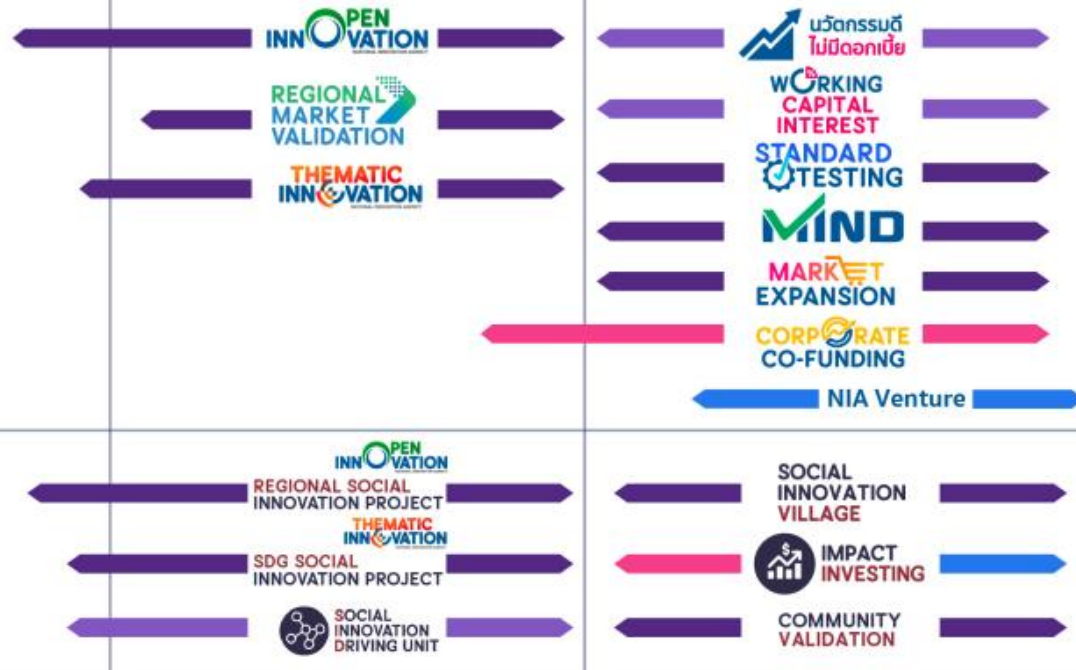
OPEN INNOVATION

NATIONAL INNOVATION AGENCY

REGIONAL MARKET VALIDATION

THEMATIC INNOVATION

NATIONAL INNOVATION AGENCY

นวัตกรรมดี ไม่มีดอกเบี้ย

WORKING CAPITAL INTEREST

STANDARD TESTING

MIND

MARKET EXPANSION

CORPORATE CO-FUNDING

NIA Venture

OPEN INNOVATION

REGIONAL SOCIAL INNOVATION PROJECT

THEMATIC INNOVATION

SDG SOCIAL INNOVATION PROJECT

SOCIAL INNOVATION DRIVING UNIT

SOCIAL INNOVATION VILLAGE

IMPACT INVESTING

COMMUNITY VALIDATION